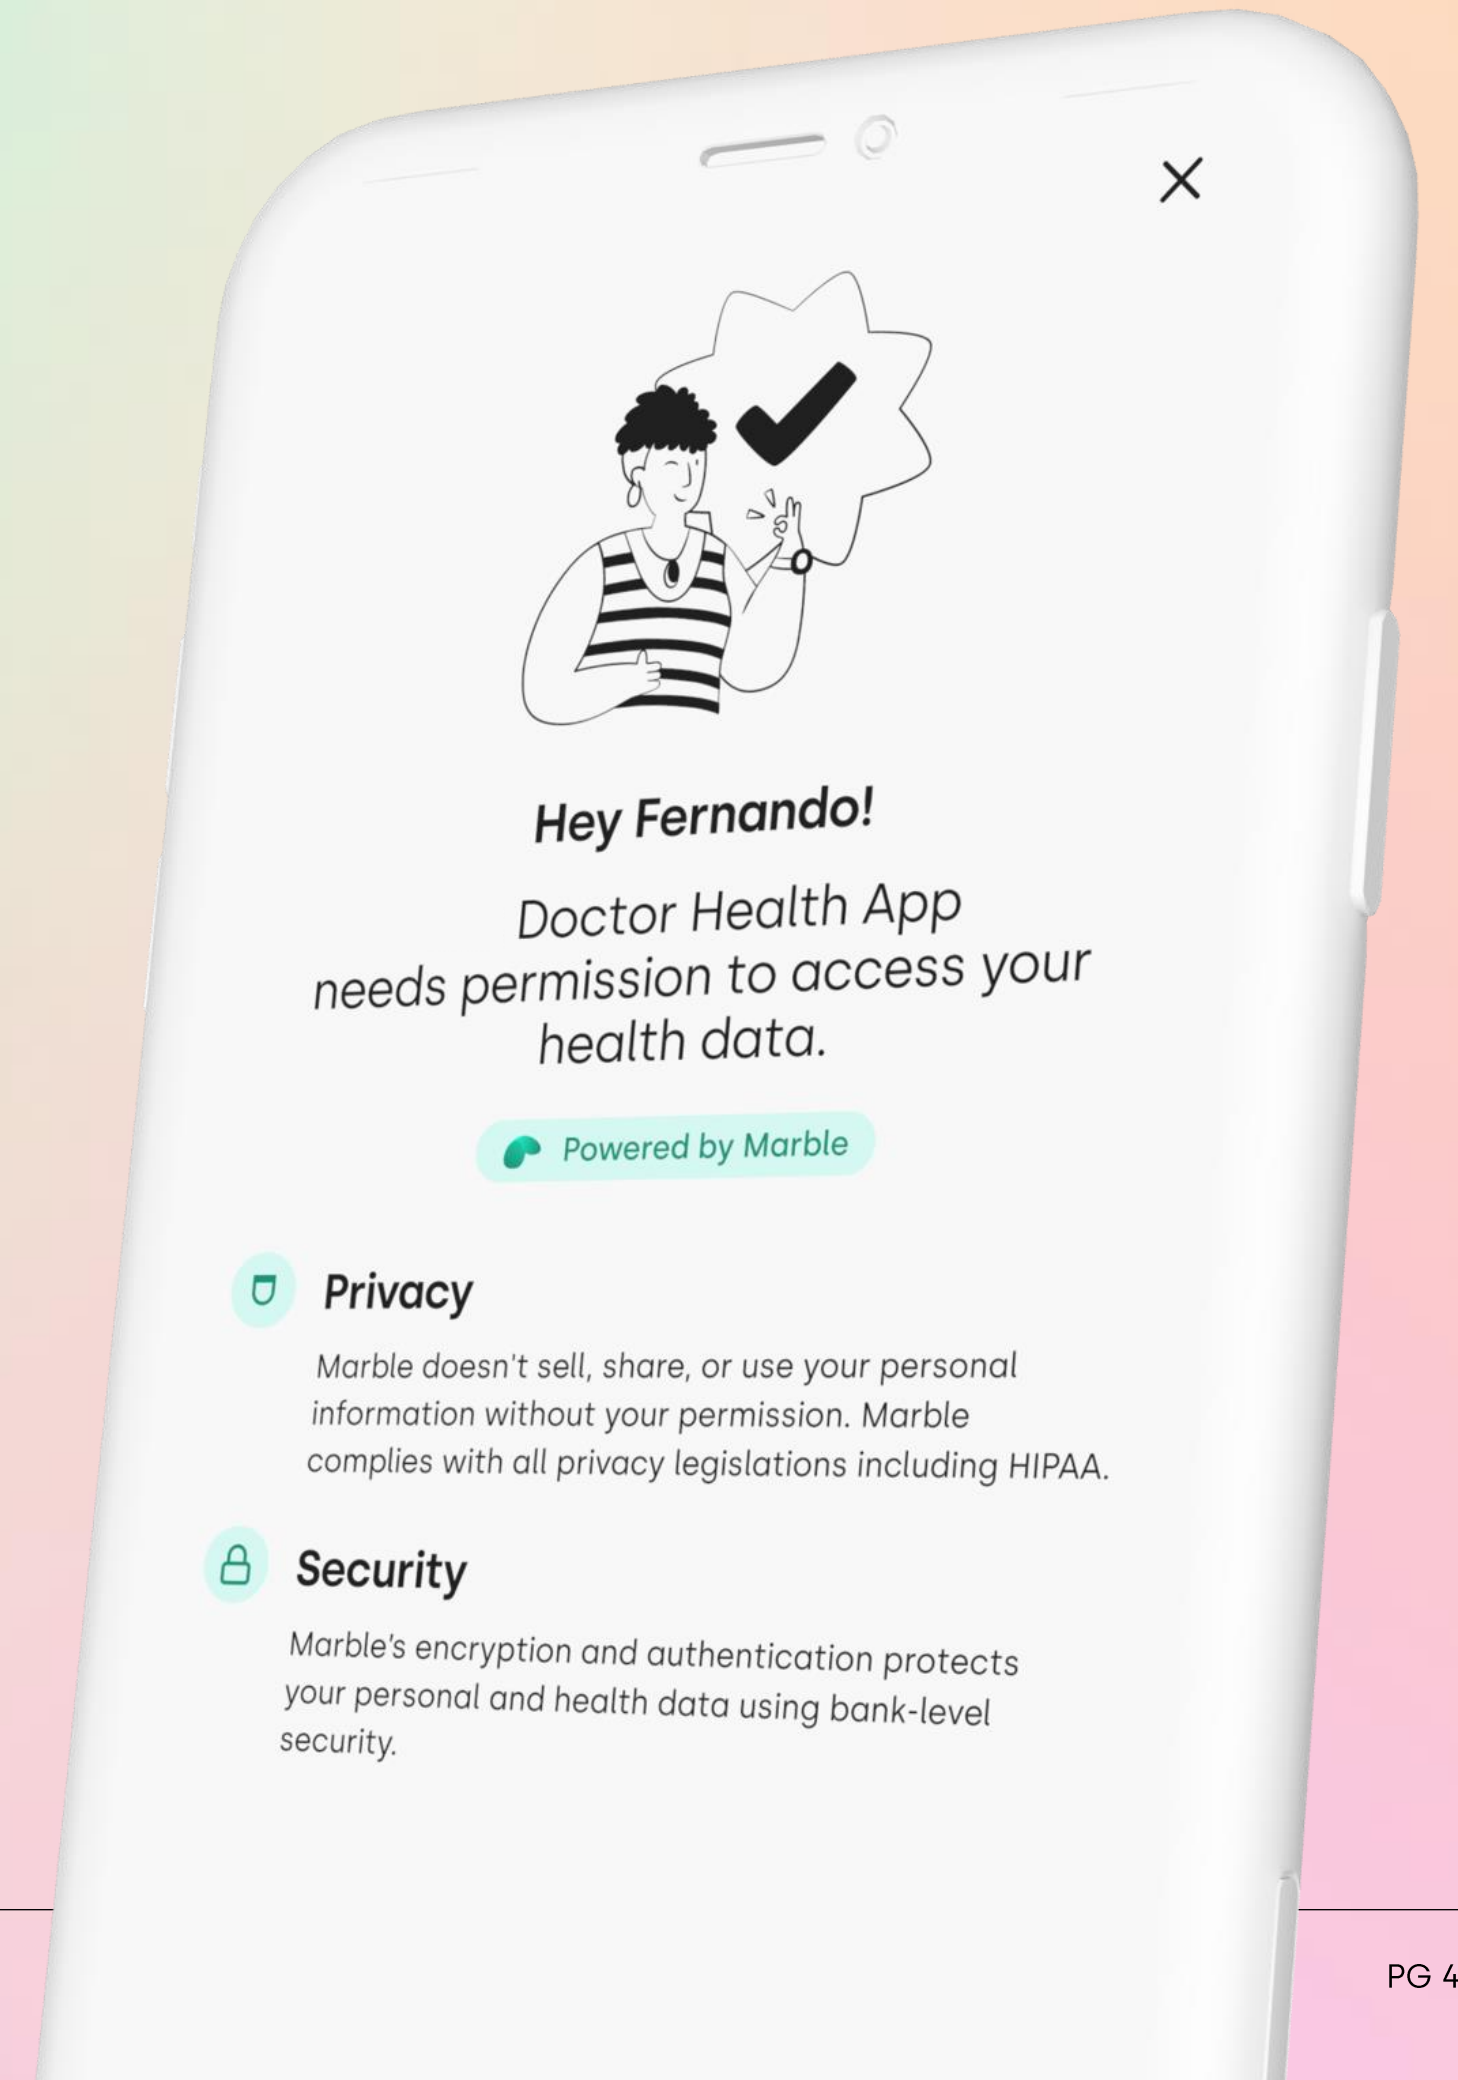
×

Hey Fernando!

Doctor Health App needs permission to access your health data.

Powered by Marble

Privacy

Marble doesn't sell, share, or use your personal information without your permission. Marble complies with all privacy legislations including HIPAA.

Security

Marble's encryption and authentication protects your personal and health data using bank-level security.

PG 4